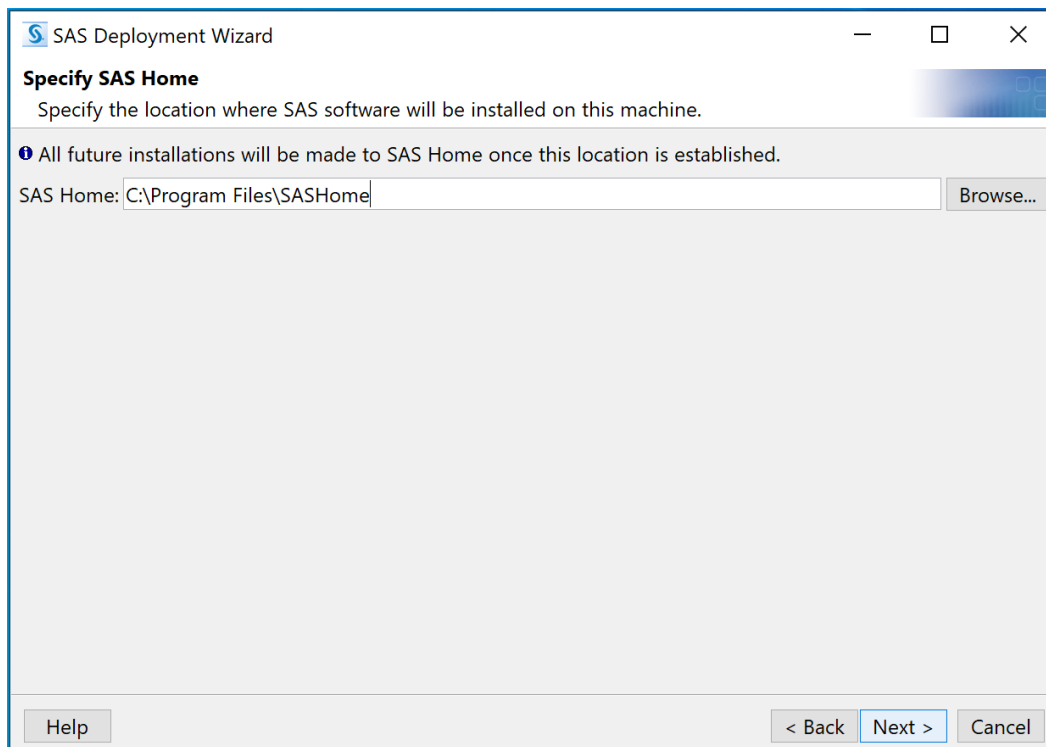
SAS Deployment Wizard

Specify SAS Home

Specify the location where SAS software will be installed on this machine.

All future installations will be made to SAS Home once this location is established.

SAS Home: C:\Program Files\SASHome

Browse...

Help

< Back

Next >

Cancel